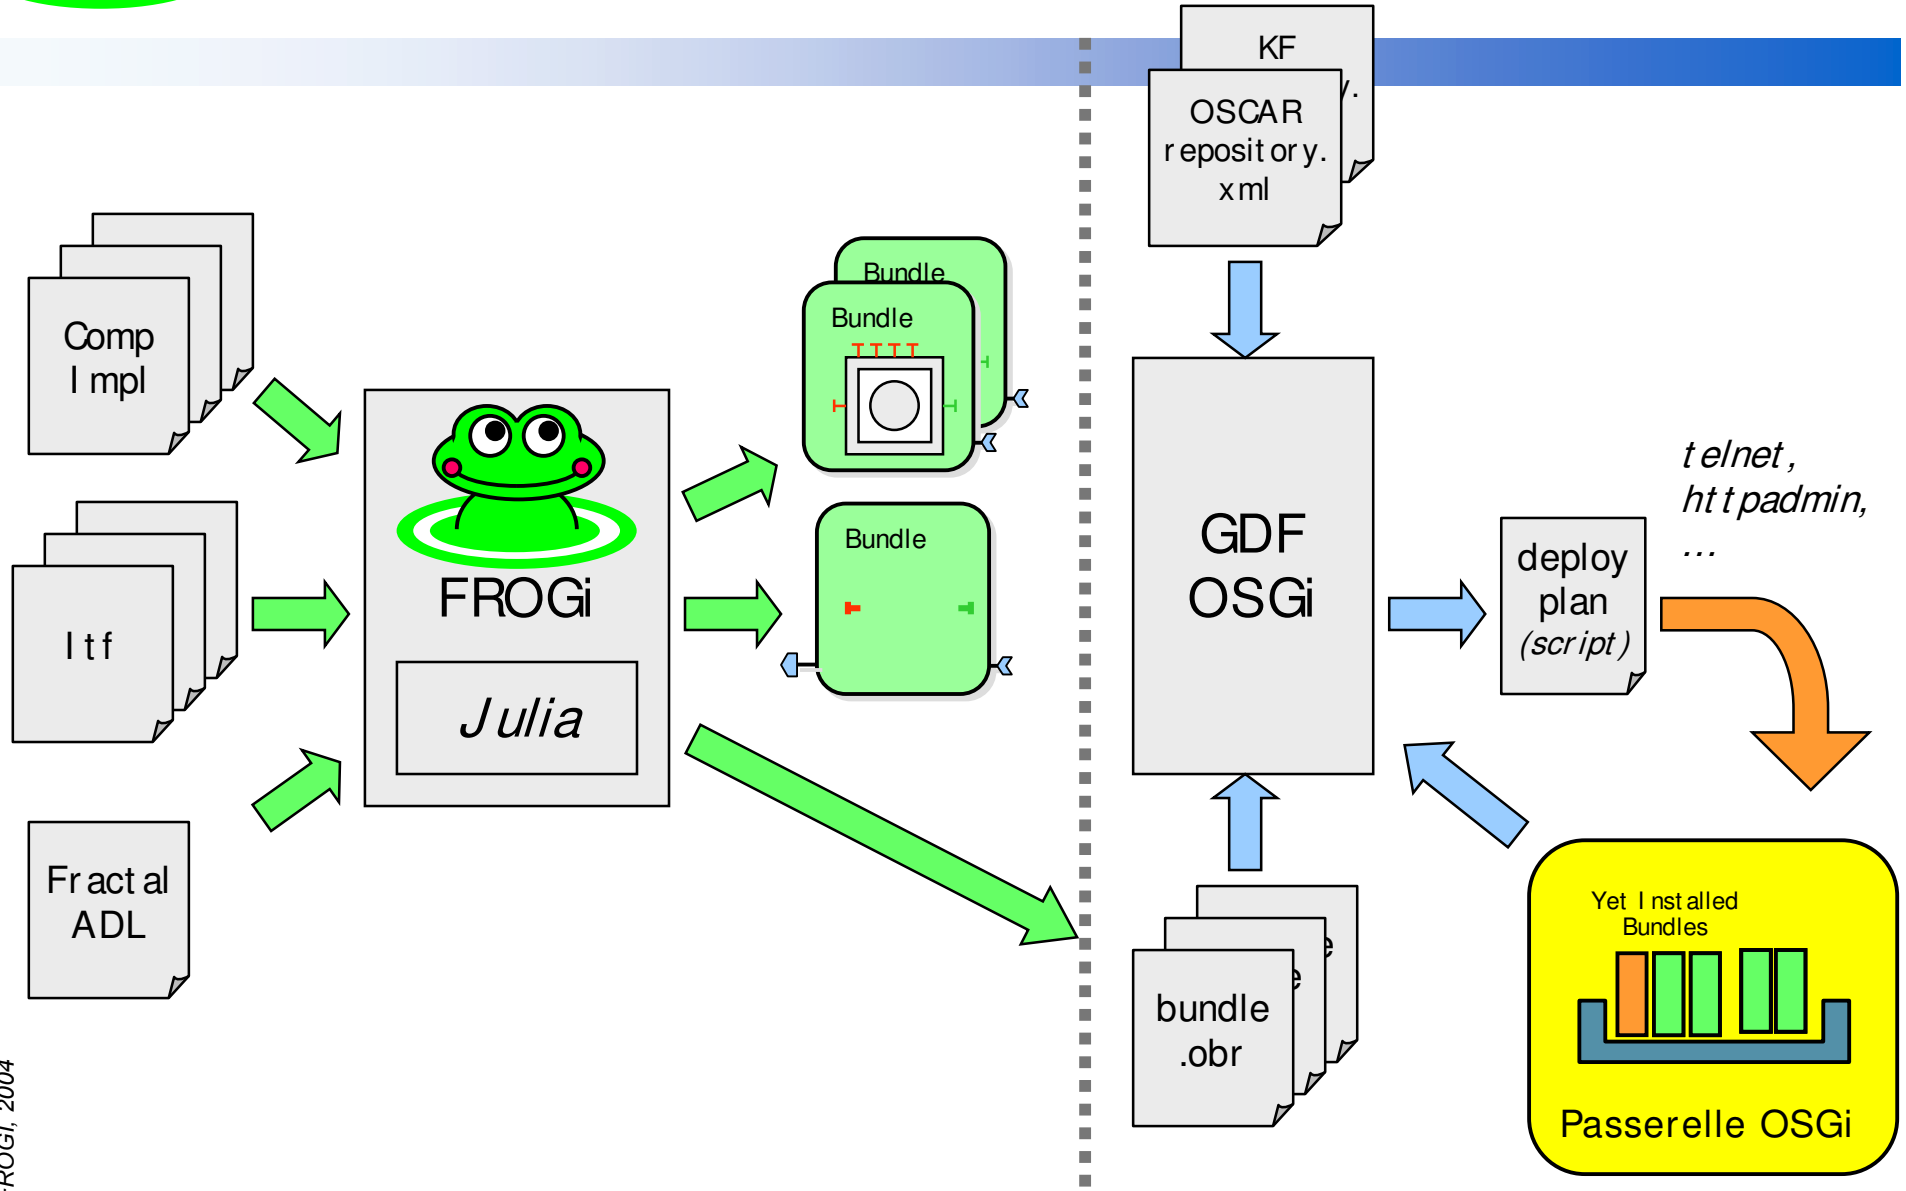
KF

OSCAR repository.xml

Comp Impl

Itf

Fractal ADL

FROGi

Julia

Bundle

Bundle

Bundle

GDF OSGi

deploy plan (script)

telnet, httpadmin, ...

bundle .obr

Yet Installed Bundles

Passerelle OSGi

ROGi, 2004